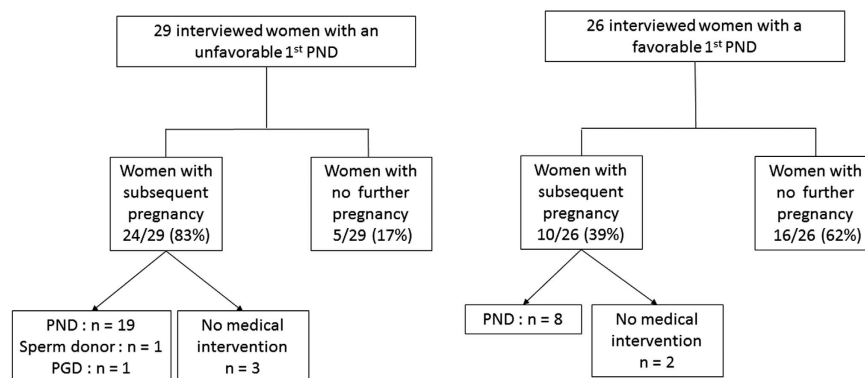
29 interviewed women with an unfavorable 1$^{st}$ PND

Women with subsequent pregnancy 24/29 (83%)

Women with no further pregnancy 5/29 (17%)

PND : n = 19
Sperm donor : n = 1
PGD : n = 1

No medical intervention n = 3

26 interviewed women with a favorable 1$^{st}$ PND

Women with subsequent pregnancy 10/26 (39%)

Women with no further pregnancy 16/26 (62%)

PND : n = 8

No medical intervention n = 2